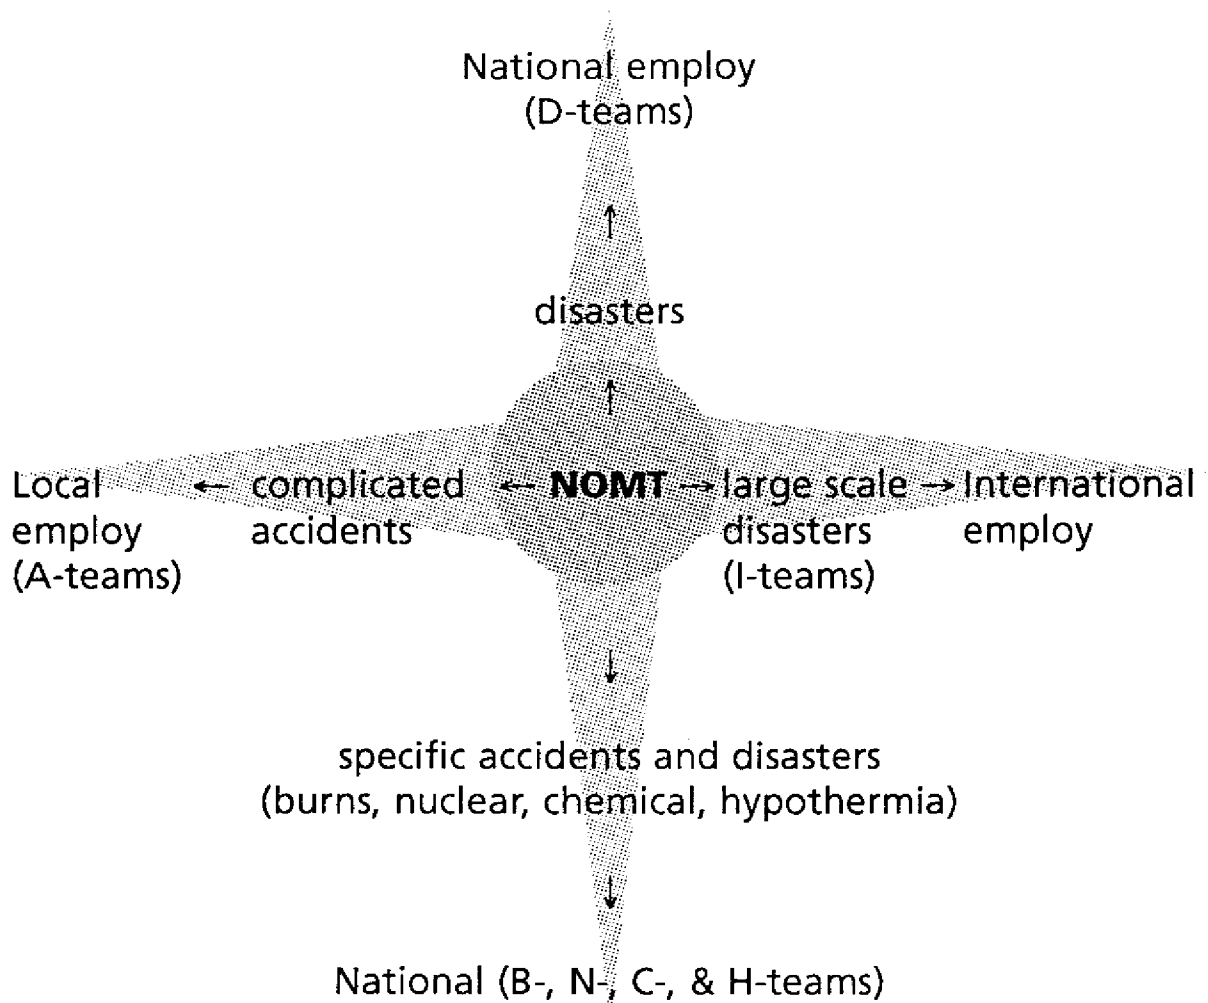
National employ
(D-teams)

↑

disasters

↑

Local employ (A-teams) ← complicated accidents ← **NOMT** → large scale disasters (I-teams) → International employ

↓

specific accidents and disasters
(burns, nuclear, chemical, hypothermia)

↓

National (B-, N-, C-, & H-teams)